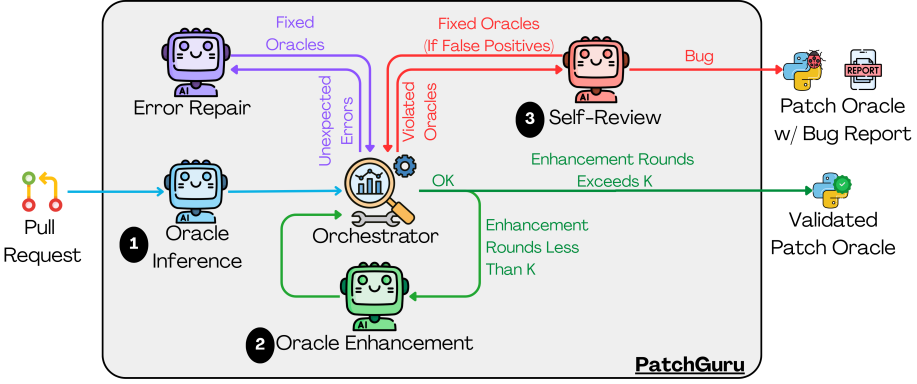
Fixed Oracles

Fixed Oracles (If False Positives)

Error Repair

Unexpected Errors

Violated Oracles

Bug

Patch Oracle w/ Bug Report

REPORT

3 Self-Review

Enhancement Rounds Exceeds K

Pull Request

1 Oracle Inference

OK

Orchestrator

Enhancement Rounds Less Than K

Validated Patch Oracle

2 Oracle Enhancement

PatchGuru

AI